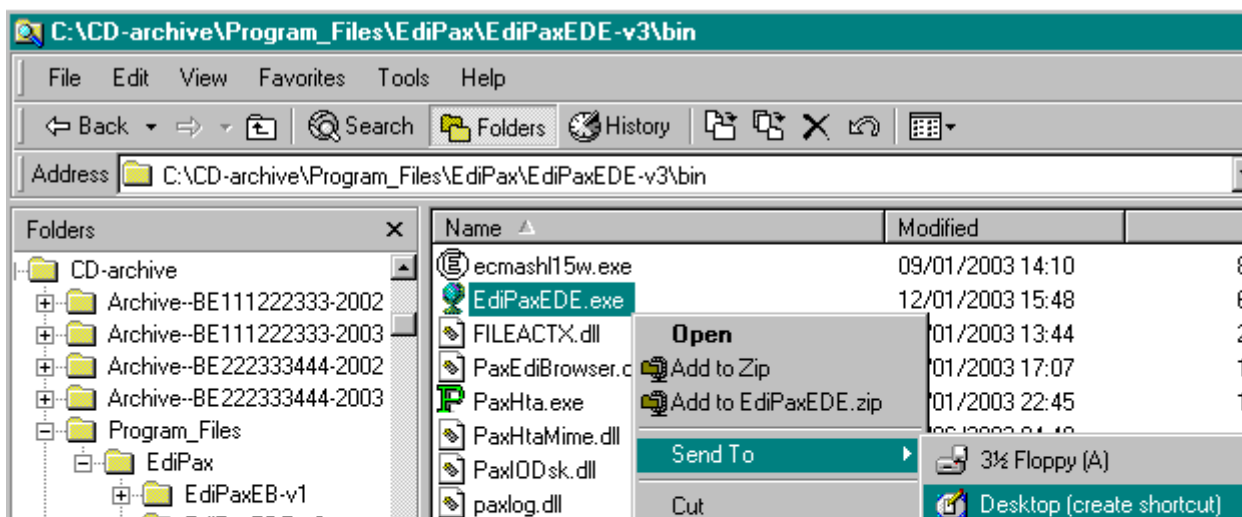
C:\CD-archive\Program_Files\EdiPax\EdiPaxEDE-v3\bin

File Edit View Favorites Tools Help

Back Search Folders History

Address C:\CD-archive\Program_Files\EdiPax\EdiPaxEDE-v3\bin

Folders ×

CD-archive
Archive--BE111222333-2002
Archive--BE111222333-2003
Archive--BE222333444-2002
Archive--BE222333444-2003
Program_Files
EdiPax
EdiPaxEB-v1

| Name | Modified |
|---|---|
| ecmashl15w.exe | 09/01/2003 14:10 |
| EdiPaxEDE.exe | 12/01/2003 15:48 |
| FILEACTX.dll | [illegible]/01/2003 13:44 |
| PaxEdiBrowser.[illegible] | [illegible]/01/2003 17:07 |
| PaxHta.exe | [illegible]/01/2003 22:45 |
| PaxHtaMime.dll | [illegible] |
| PaxIODsk.dll | |
| paxlog.dll | |

Open
Add to Zip
Add to EdiPaxEDE.zip
Send To
Cut

3½ Floppy (A)
Desktop (create shortcut)